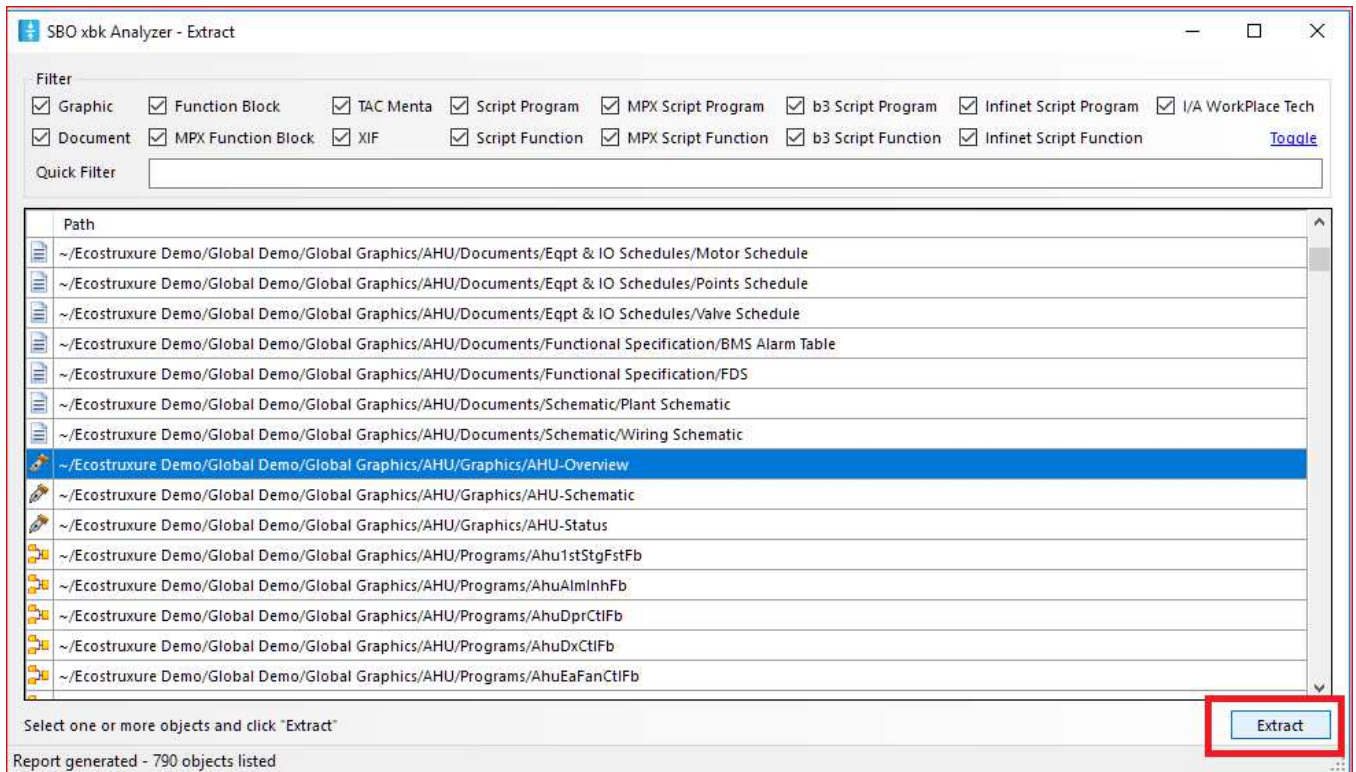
SBO xbk Analyzer - Extract

Filter

☑ Graphic ☑ Function Block ☑ TAC Menta ☑ Script Program ☑ MPX Script Program ☑ b3 Script Program ☑ Infinet Script Program ☑ I/A WorkPlace Tech

☑ Document ☑ MPX Function Block ☑ XIF ☑ Script Function ☑ MPX Script Function ☑ b3 Script Function ☑ Infinet Script Function Toggle

Quick Filter

| Path |
|---|
| ~/Ecostruxure Demo/Global Demo/Global Graphics/AHU/Documents/Eqpt & IO Schedules/Motor Schedule |
| ~/Ecostruxure Demo/Global Demo/Global Graphics/AHU/Documents/Eqpt & IO Schedules/Points Schedule |
| ~/Ecostruxure Demo/Global Demo/Global Graphics/AHU/Documents/Eqpt & IO Schedules/Valve Schedule |
| ~/Ecostruxure Demo/Global Demo/Global Graphics/AHU/Documents/Functional Specification/BMS Alarm Table |
| ~/Ecostruxure Demo/Global Demo/Global Graphics/AHU/Documents/Functional Specification/FDS |
| ~/Ecostruxure Demo/Global Demo/Global Graphics/AHU/Documents/Schematic/Plant Schematic |
| ~/Ecostruxure Demo/Global Demo/Global Graphics/AHU/Documents/Schematic/Wiring Schematic |
| ~/Ecostruxure Demo/Global Demo/Global Graphics/AHU/Graphics/AHU-Overview |
| ~/Ecostruxure Demo/Global Demo/Global Graphics/AHU/Graphics/AHU-Schematic |
| ~/Ecostruxure Demo/Global Demo/Global Graphics/AHU/Graphics/AHU-Status |
| ~/Ecostruxure Demo/Global Demo/Global Graphics/AHU/Programs/Ahu1stStgFstFb |
| ~/Ecostruxure Demo/Global Demo/Global Graphics/AHU/Programs/AhuAlmInhFb |
| ~/Ecostruxure Demo/Global Demo/Global Graphics/AHU/Programs/AhuDprCtlFb |
| ~/Ecostruxure Demo/Global Demo/Global Graphics/AHU/Programs/AhuDxCtlFb |
| ~/Ecostruxure Demo/Global Demo/Global Graphics/AHU/Programs/AhuEaFanCtlFb |

Select one or more objects and click "Extract"

Extract

Report generated - 790 objects listed